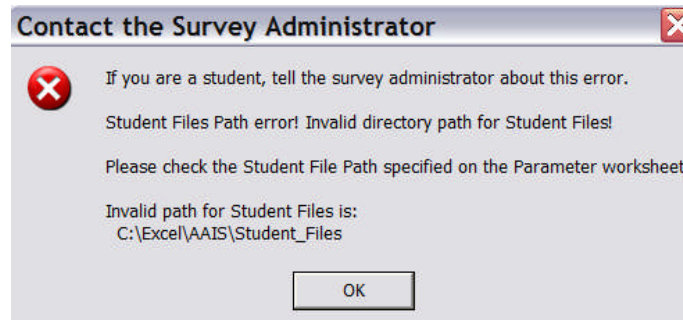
Contact the Survey Administrator

If you are a student, tell the survey administrator about this error.

Student Files Path error! Invalid directory path for Student Files!

Please check the Student File Path specified on the Parameter worksheet

Invalid path for Student Files is:
C:\Excel\AAIS\Student_Files

OK